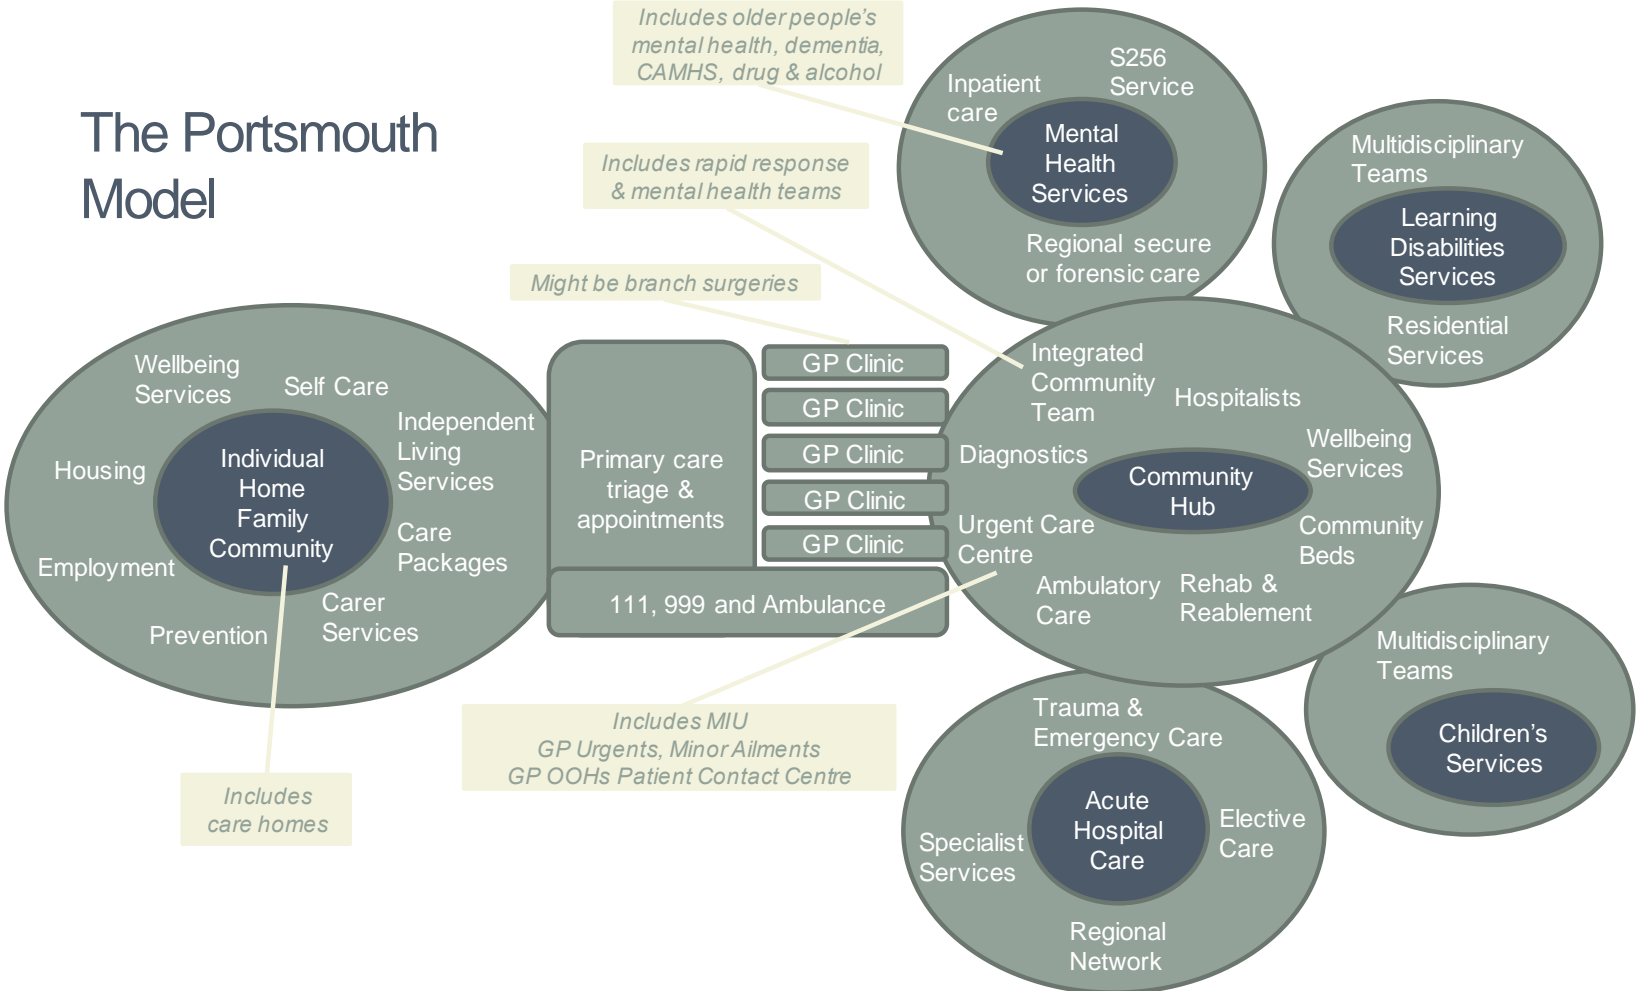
The Portsmouth Model

Includes older people's mental health, dementia, CAMHS, drug & alcohol

Inpatient care

S256 Service

Mental Health Services

Regional secure or forensic care

Multidisciplinary Teams

Learning Disabilities Services

Residential Services

Includes rapid response & mental health teams

Might be branch surgeries

Wellbeing Services

Self Care

Independent Living Services

Housing

Individual Home Family Community

Care Packages

Employment

Carer Services

Prevention

Primary care triage & appointments

GP Clinic

GP Clinic

GP Clinic

GP Clinic

GP Clinic

111, 999 and Ambulance

Integrated Community Team

Hospitalists

Diagnostics

Community Hub

Wellbeing Services

Urgent Care Centre

Community Beds

Ambulatory Care

Rehab & Reablement

Multidisciplinary Teams

Children's Services

Includes MIU GP Urgents, Minor Ailments GP OOHs Patient Contact Centre

Includes care homes

Trauma & Emergency Care

Specialist Services

Acute Hospital Care

Elective Care

Regional Network